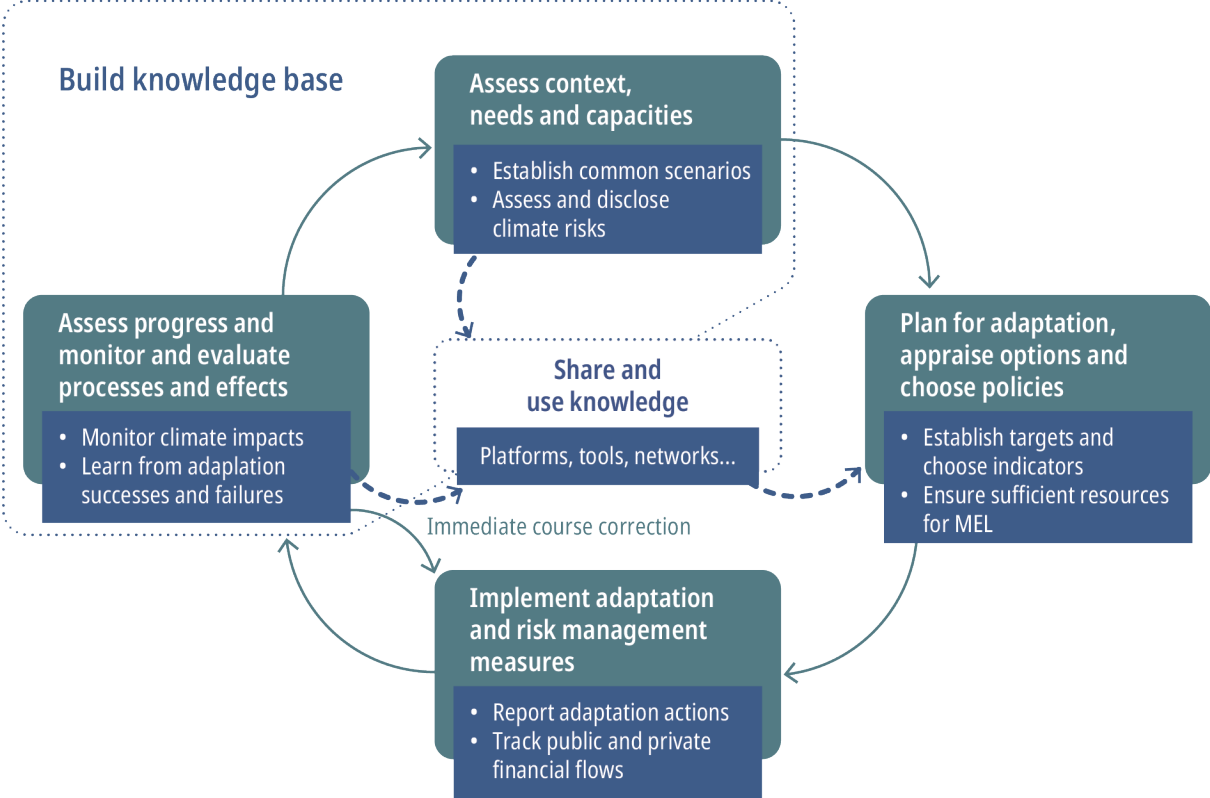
Build knowledge base

Assess context, needs and capacities

- Establish common scenarios
- Assess and disclose climate risks

Assess progress and monitor and evaluate processes and effects

- Monitor climate impacts
- Learn from adaplation successes and failures

Share and use knowledge

Platforms, tools, networks...

Plan for adaptation, appraise options and choose policies

- Establish targets and choose indicators
- Ensure sufficient resources for MEL

Immediate course correction

Implement adaptation and risk management measures

- Report adaptation actions
- Track public and private financial flows